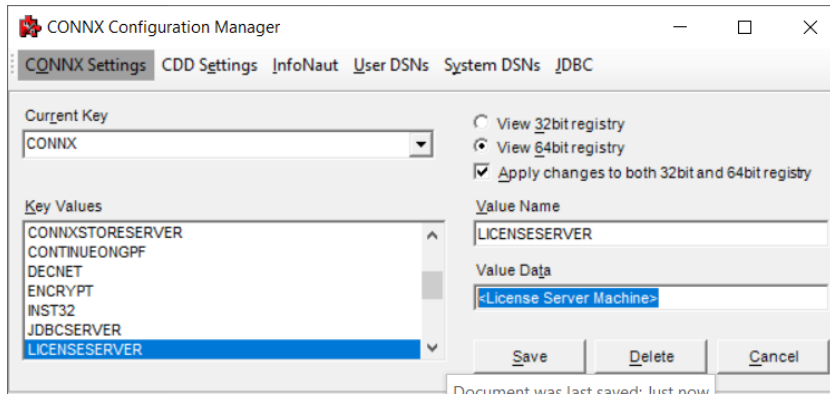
CONNX Configuration Manager

CONNX Settings CDD Settings InfoNaut User DSNs System DSNs JDBC

Current Key
CONNX

View 32bit registry
View 64bit registry
Apply changes to both 32bit and 64bit registry

Key Values
CONNXSTORESERVER
CONTINUEONGPF
DECNET
ENCRYPT
INST32
JDBCSERVER
LICENSESERVER

Value Name
LICENSESERVER

Value Data
<License Server Machine>

Save Delete Cancel

Document was last saved: Just now